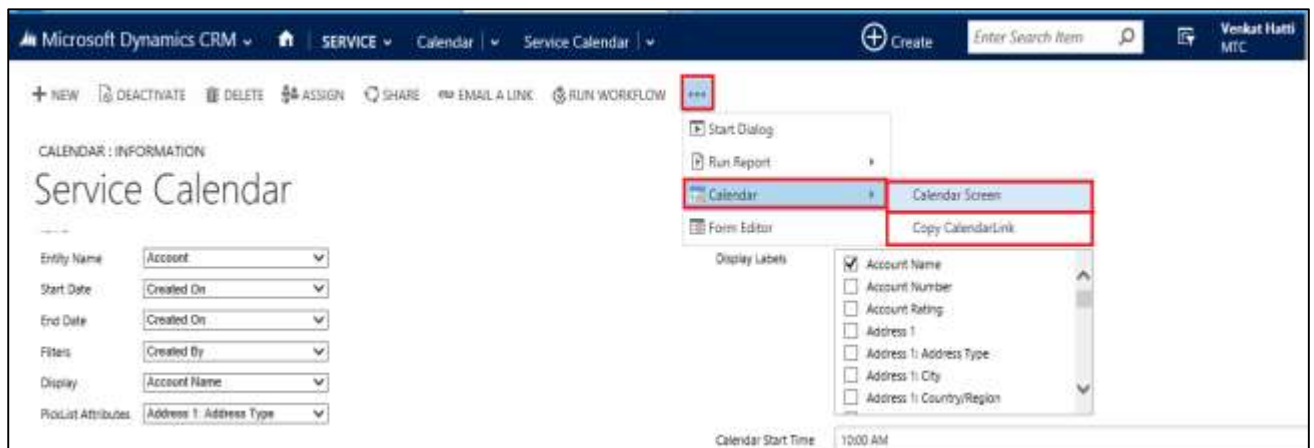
Microsoft Dynamics CRM | SERVICE | Calendar | Service Calendar |

Create

Enter Search Item

Venkat Hatti
MTC

+ NEW   DEACTIVATE   DELETE   ASSIGN   SHARE   EMAIL A LINK   RUN WORKFLOW   ...

Start Dialog
Run Report
Calendar
Form Editor

Calendar Screen
Copy CalendarLink

CALENDAR : INFORMATION

Service Calendar

| | |
|---|---|
| Entity Name | Account |
| Start Date | Created On |
| End Date | Created On |
| Filters | Created By |
| Display | Account Name |
| PickList Attributes | Address 1: Address Type |

Display Labels

Account Name
Account Number
Account Rating
Address 1
Address 1: Address Type
Address 1: City
Address 1: Country/Region

Calendar Start Time 10:00 AM